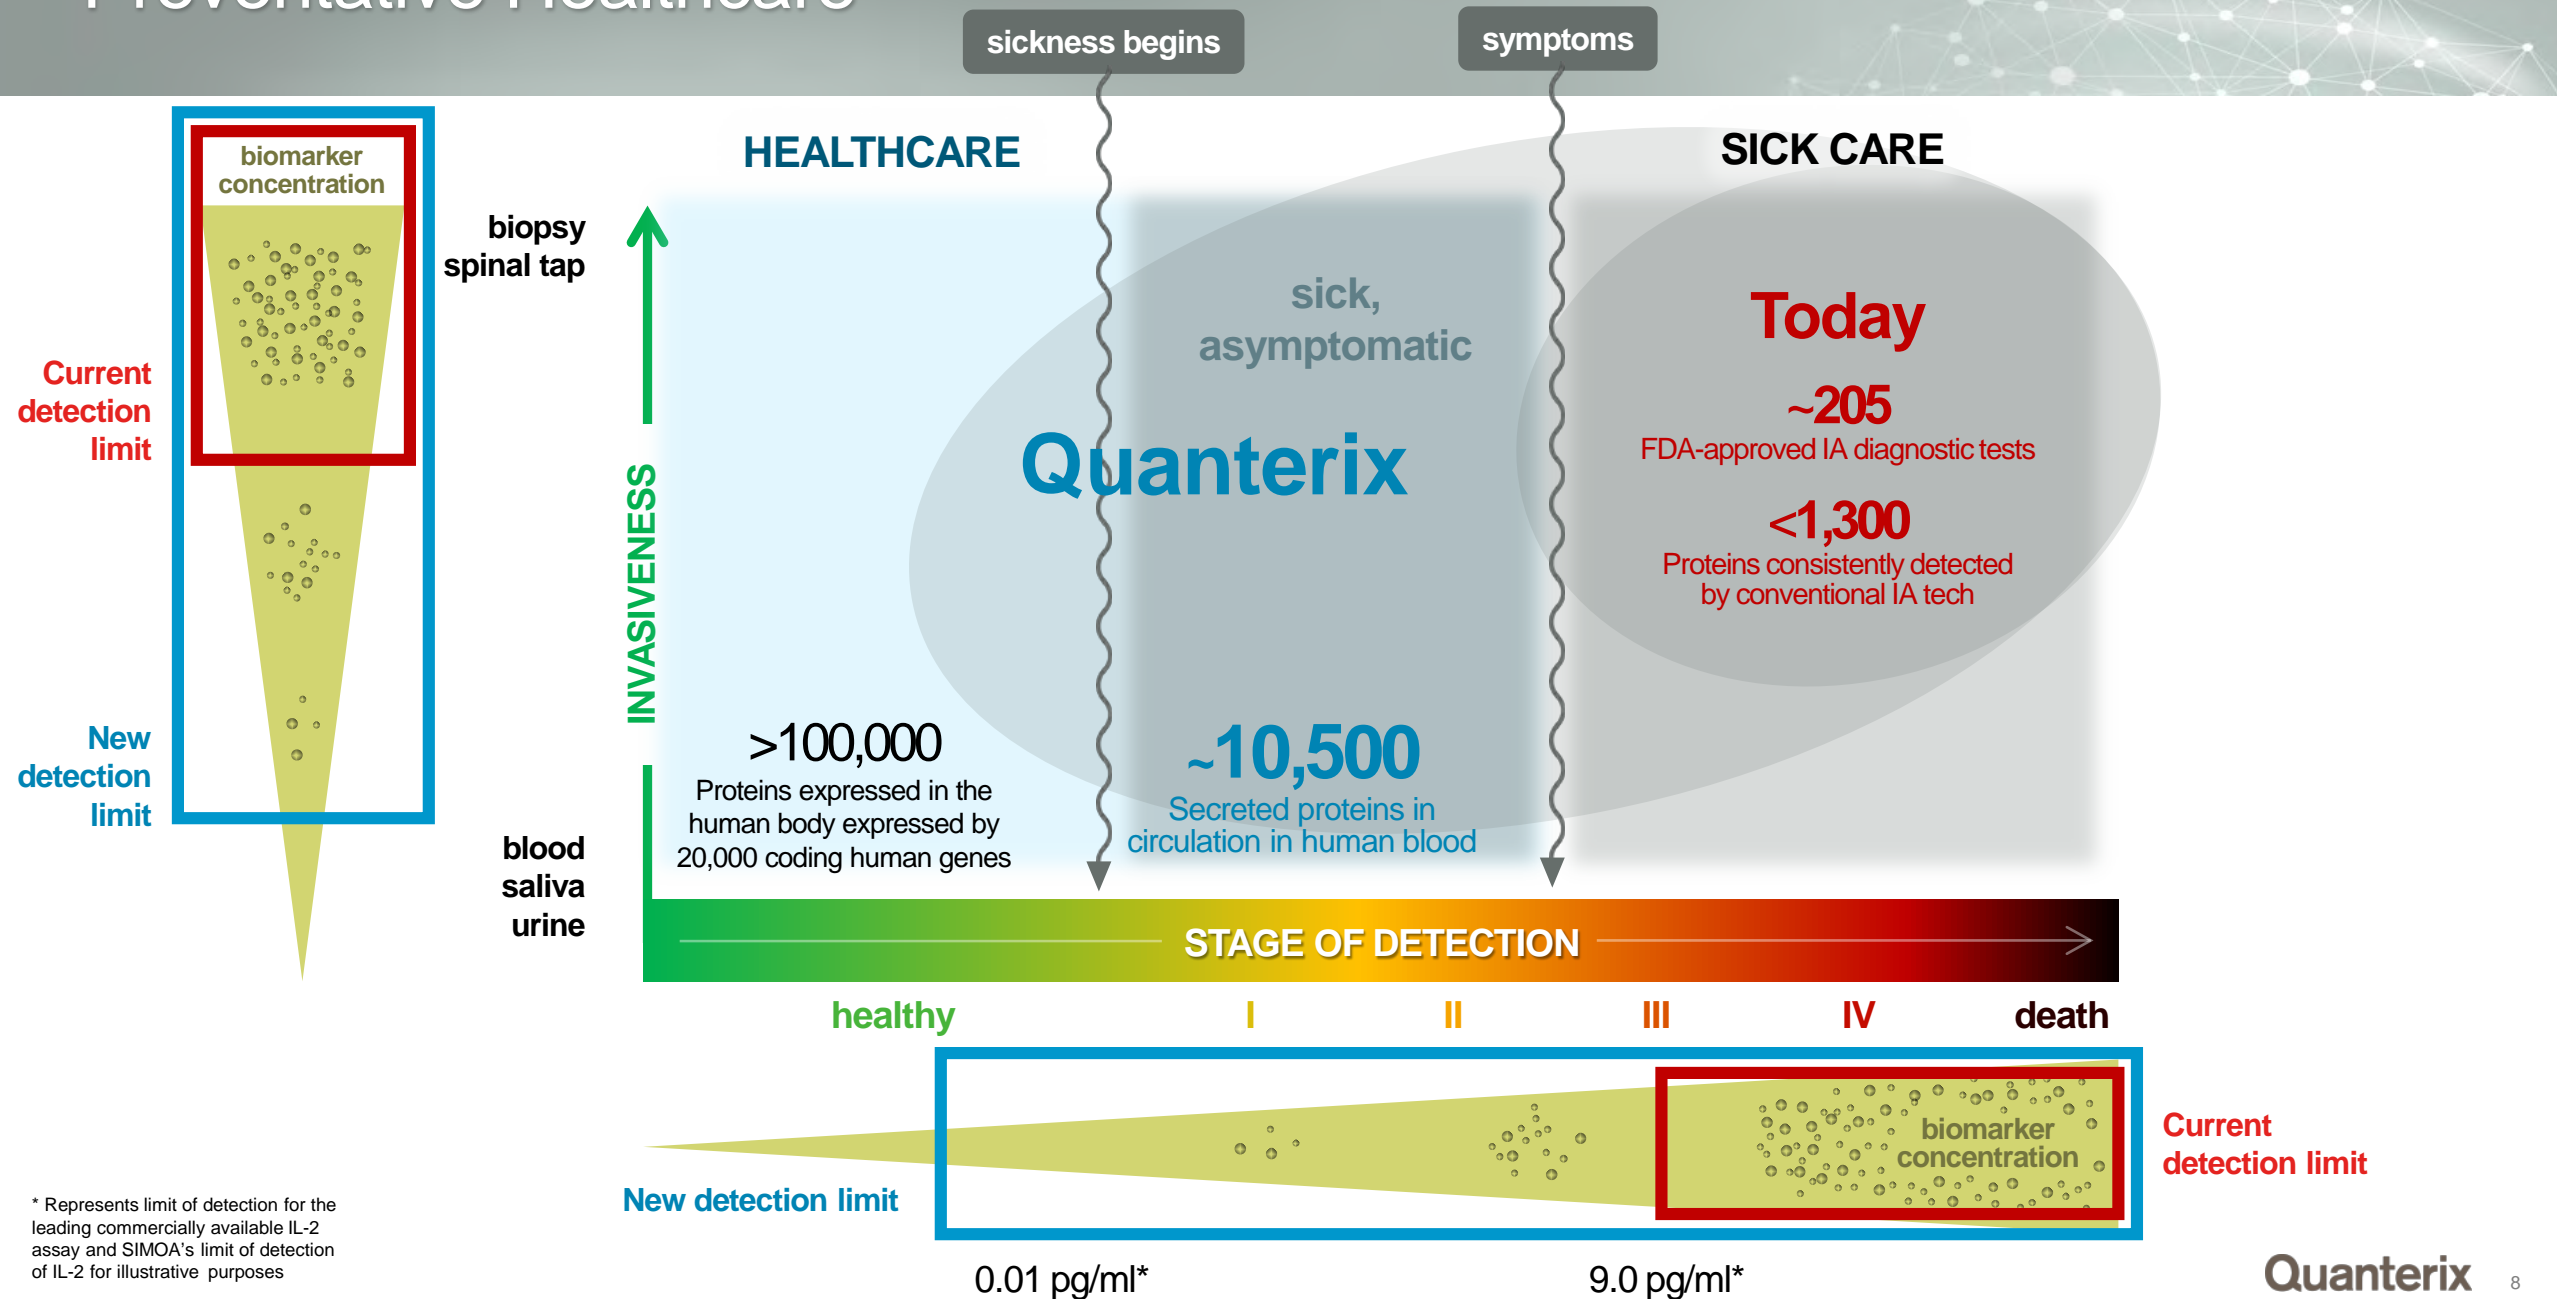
sickness begins

symptoms

biomarker concentration

Current detection limit

New detection limit

biopsy spinal tap

blood saliva urine

INVASIVENESS

HEALTHCARE

SICK CARE

sick, asymptomatic

Quanterix

Today

~205
FDA-approved IA diagnostic tests

<1,300
Proteins consistently detected by conventional IA tech

>100,000
Proteins expressed in the human body expressed by 20,000 coding human genes

~10,500
Secreted proteins in circulation in human blood

STAGE OF DETECTION

healthy I II III IV death

biomarker concentration

New detection limit

Current detection limit

0.01 pg/ml*

9.0 pg/ml*

* Represents limit of detection for the leading commercially available IL-2 assay and SIMOA's limit of detection of IL-2 for illustrative purposes

Quanterix 8